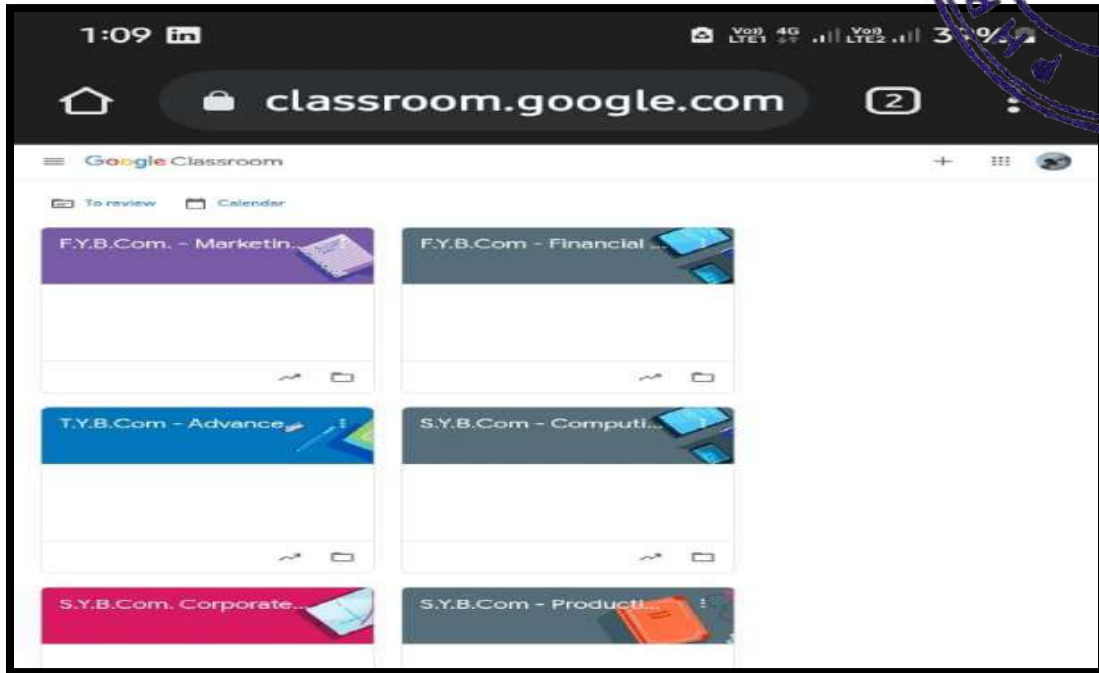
1:09

Vo) LTE1 4G Vo) LTE2 3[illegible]%

classroom.google.com

2

Google Classroom

To review

Calendar

F.Y.B.Com. - Marketin...

F.Y.B.Com - Financial ...

T.Y.B.Com - Advance...

S.Y.B.Com - Computi...

S.Y.B.Com. Corporate...

S.Y.B.Com - Producti...